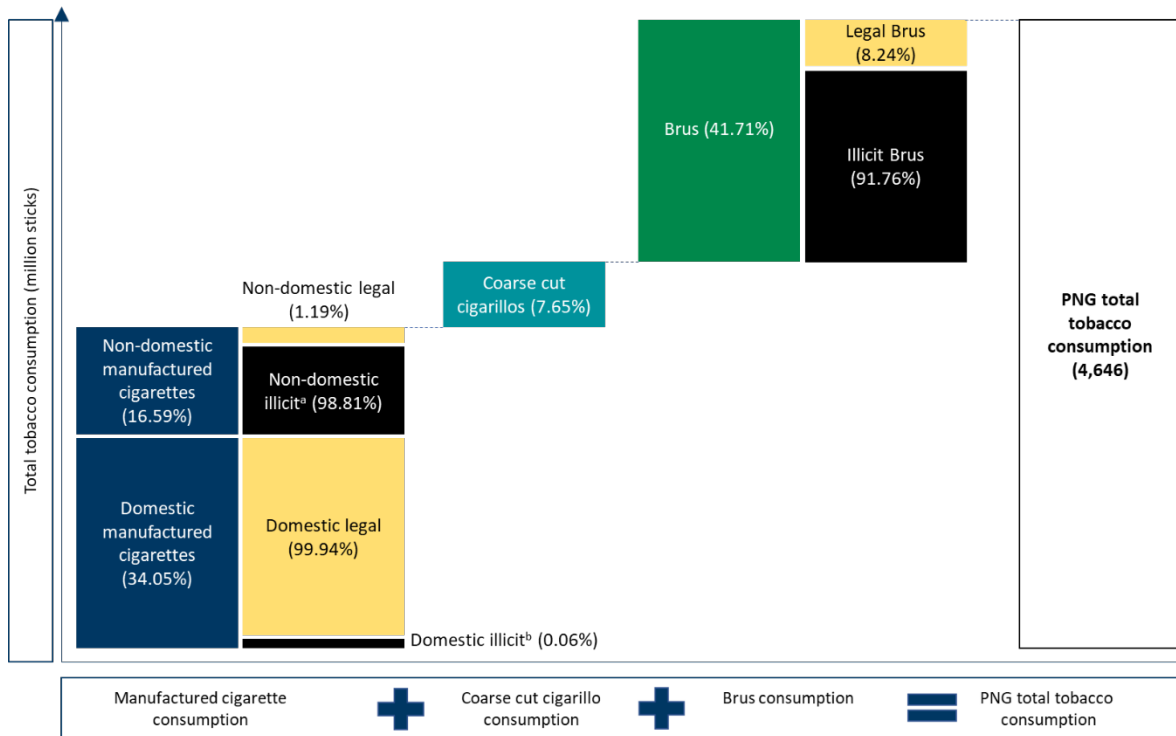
Total tobacco consumption (million sticks)

Non-domestic manufactured cigarettes (16.59%)

Domestic manufactured cigarettes (34.05%)

Non-domestic legal (1.19%)

Non-domestic illicit$^a$ (98.81%)

Domestic legal (99.94%)

Domestic illicit$^b$ (0.06%)

Coarse cut cigarillos (7.65%)

Brus (41.71%)

Legal Brus (8.24%)

Illicit Brus (91.76%)

PNG total tobacco consumption (4,646)

Manufactured cigarette consumption

Coarse cut cigarillo consumption

Brus consumption

PNG total tobacco consumption